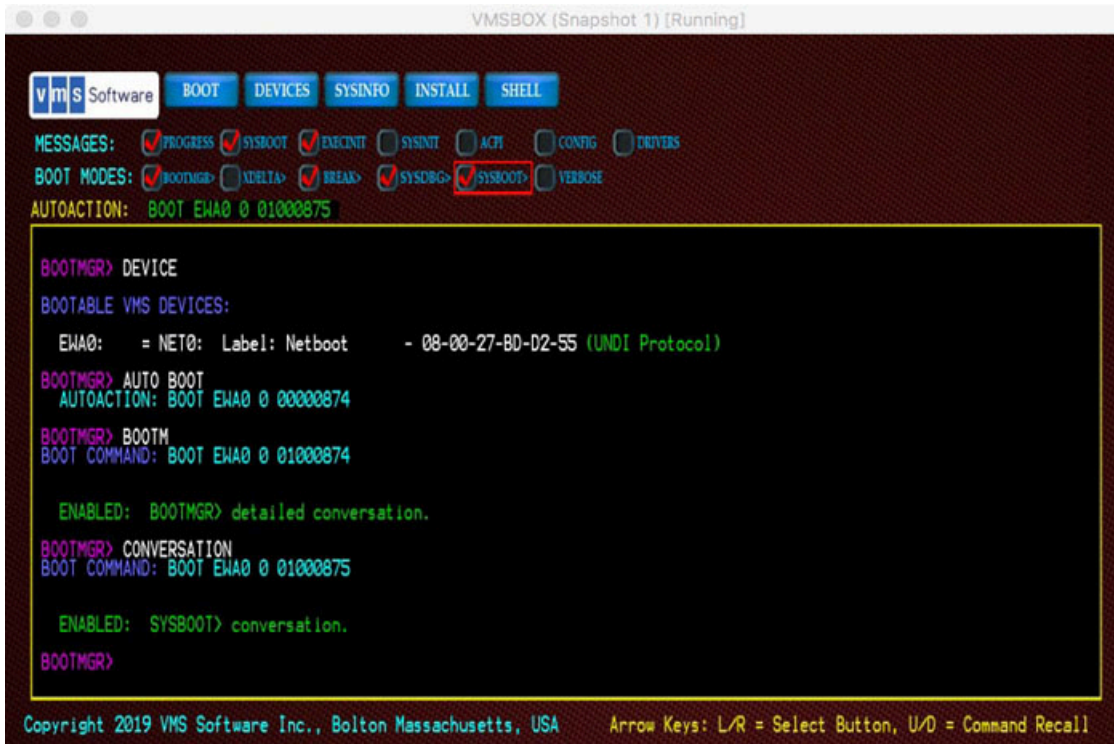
VMSBOX (Snapshot 1) [Running]

vms Software BOOT DEVICES SYSINFO INSTALL SHELL

MESSAGES: PROGRESS SYSBOOT EXECINIT SYSINIT ACPI CONFIG DRIVERS

BOOT MODES: BOOTMGR> XDELTA> BREAK> SYSDBG> SYSBOOT> VERBOSE

AUTOACTION: BOOT EWA0 0 01000875

BOOTMGR> DEVICE

BOOTABLE VMS DEVICES:

EWA0: = NET0: Label: Netboot - 08-00-27-BD-D2-55 (UNDI Protocol)

BOOTMGR> AUTO BOOT
AUTOACTION: BOOT EWA0 0 00000874

BOOTMGR> BOOTM
BOOT COMMAND: BOOT EWA0 0 01000874

ENABLED: BOOTMGR> detailed conversation.

BOOTMGR> CONVERSATION
BOOT COMMAND: BOOT EWA0 0 01000875

ENABLED: SYSBOOT> conversation.

BOOTMGR>

Copyright 2019 VMS Software Inc., Bolton Massachusetts, USA Arrow Keys: L/R = Select Button, U/D = Command Recall